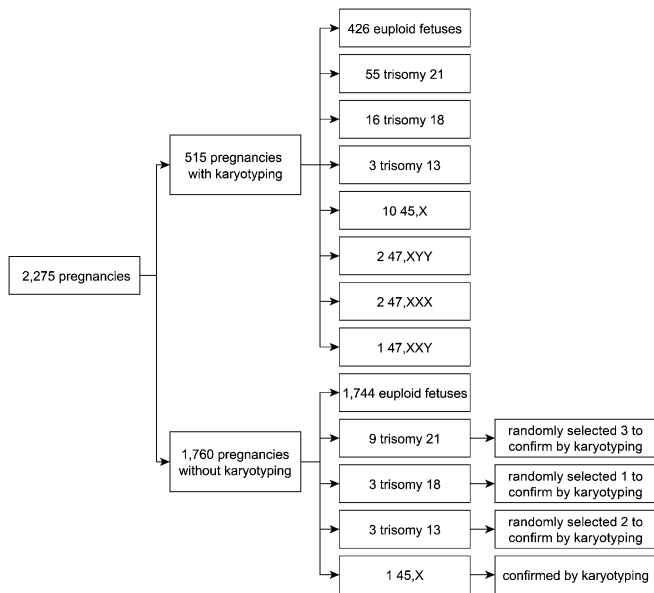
2,275 pregnancies

515 pregnancies with karyotyping

426 euploid fetuses

55 trisomy 21

16 trisomy 18

3 trisomy 13

10 45,X

2 47,XYY

2 47,XXX

1 47,XXY

1,760 pregnancies without karyotyping

1,744 euploid fetuses

9 trisomy 21

randomly selected 3 to confirm by karyotyping

3 trisomy 18

randomly selected 1 to confirm by karyotyping

3 trisomy 13

randomly selected 2 to confirm by karyotyping

1 45,X

confirmed by karyotyping